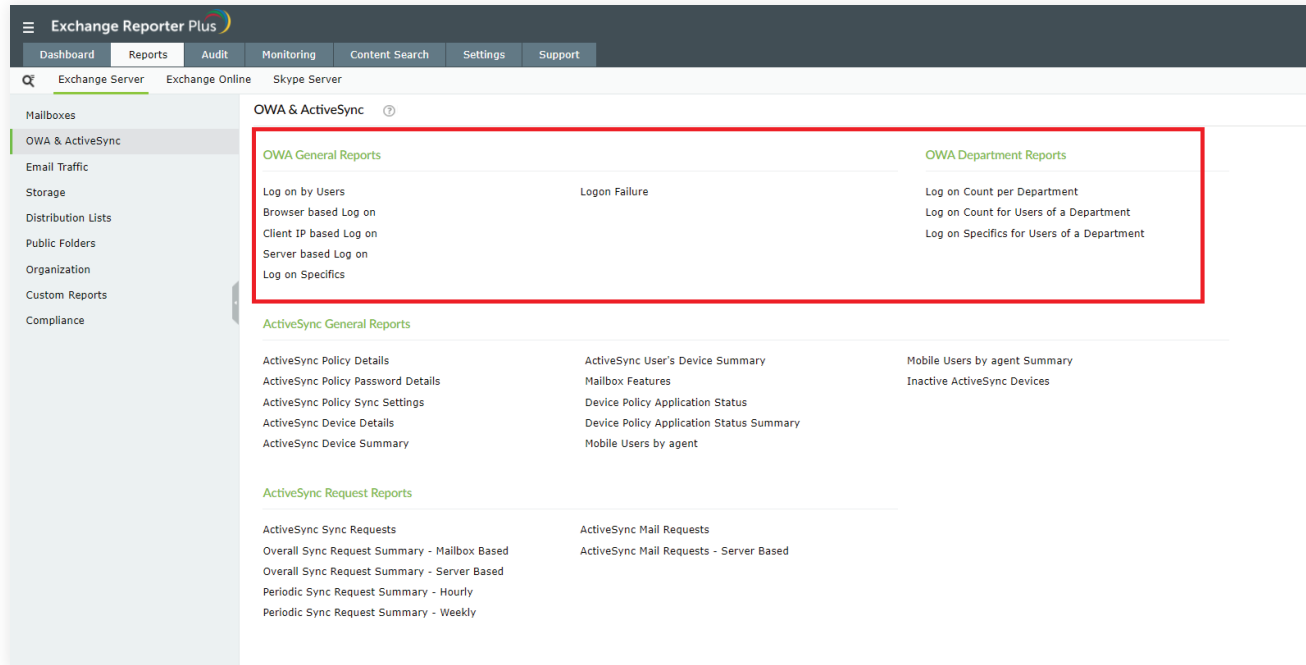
Exchange Reporter Plus

Dashboard | Reports | Audit | Monitoring | Content Search | Settings | Support

Exchange Server | Exchange Online | Skype Server

Mailboxes
OWA & ActiveSync
Email Traffic
Storage
Distribution Lists
Public Folders
Organization
Custom Reports
Compliance

OWA & ActiveSync

OWA General Reports

Log on by Users
Browser based Log on
Client IP based Log on
Server based Log on
Log on Specifics

Logon Failure

OWA Department Reports

Log on Count per Department
Log on Count for Users of a Department
Log on Specifics for Users of a Department

ActiveSync General Reports

ActiveSync Policy Details
ActiveSync Policy Password Details
ActiveSync Policy Sync Settings
ActiveSync Device Details
ActiveSync Device Summary

ActiveSync User's Device Summary
Mailbox Features
Device Policy Application Status
Device Policy Application Status Summary
Mobile Users by agent

Mobile Users by agent Summary
Inactive ActiveSync Devices

ActiveSync Request Reports

ActiveSync Sync Requests
Overall Sync Request Summary - Mailbox Based
Overall Sync Request Summary - Server Based
Periodic Sync Request Summary - Hourly
Periodic Sync Request Summary - Weekly

ActiveSync Mail Requests
ActiveSync Mail Requests - Server Based